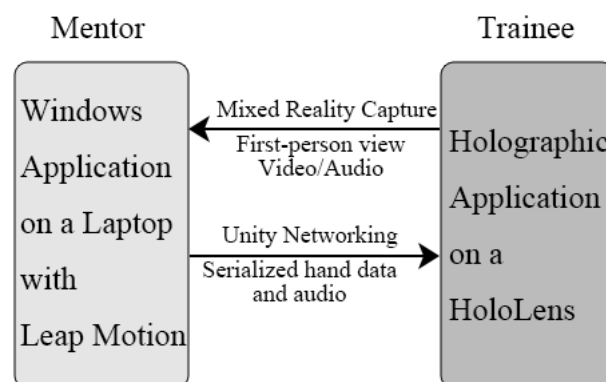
Mentor

Trainee

Windows Application on a Laptop with Leap Motion

Mixed Reality Capture

First-person view Video/Audio

Unity Networking

Serialized hand data and audio

Holographic Application on a HoloLens